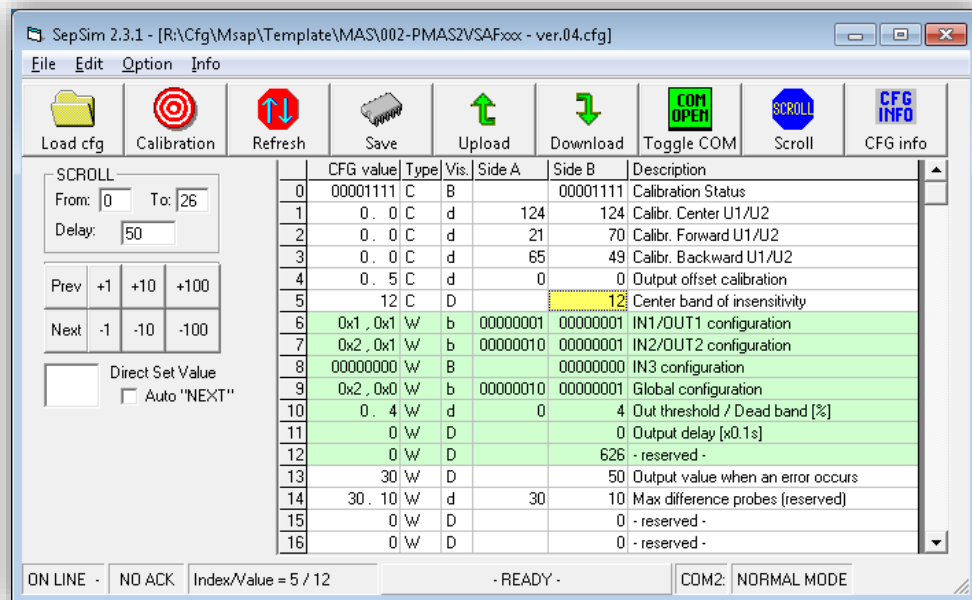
SepSim 2.3.1 - [R:\Cfg\Msap\Template\MAS\002-PMAS2VSAFxxx - ver.04.cfg]

File Edit Option Info

Load cfg | Calibration | Refresh | Save | Upload | Download | COM OPEN Toggle COM | SCROLL Scroll | CFG INFO CFG info

SCROLL
From: 0 To: 26
Delay: 50

Prev | +1 | +10 | +100
Next | -1 | -10 | -100

Direct Set Value
Auto "NEXT"

| | CFG value | Type | Vis. | Side A | Side B | Description |
|---|---|---|---|---|---|---|
| 0 | 00001111 | C | B | | 00001111 | Calibration Status |
| 1 | 0 . 0 | C | d | 124 | 124 | Calibr. Center U1/U2 |
| 2 | 0 . 0 | C | d | 21 | 70 | Calibr. Forward U1/U2 |
| 3 | 0 . 0 | C | d | 65 | 49 | Calibr. Backward U1/U2 |
| 4 | 0 . 5 | C | d | 0 | 0 | Output offset calibration |
| 5 | 12 | C | D | | 12 | Center band of insensitivity |
| 6 | 0x1 , 0x1 | W | b | 00000001 | 00000001 | IN1/OUT1 configuration |
| 7 | 0x2 , 0x1 | W | b | 00000010 | 00000001 | IN2/OUT2 configuration |
| 8 | 00000000 | W | B | | 00000000 | IN3 configuration |
| 9 | 0x2 , 0x0 | W | b | 00000010 | 00000001 | Global configuration |
| 10 | 0 . 4 | W | d | 0 | 4 | Out threshold / Dead band [%] |
| 11 | 0 | W | D | | 0 | Output delay [x0.1s] |
| 12 | 0 | W | D | | 626 | - reserved - |
| 13 | 30 | W | D | | 50 | Output value when an error occurs |
| 14 | 30 . 10 | W | d | 30 | 10 | Max difference probes (reserved) |
| 15 | 0 | W | D | | 0 | - reserved - |
| 16 | 0 | W | D | | 0 | - reserved - |

ON LINE - | NO ACK | Index/Value = 5 / 12 | - READY - | COM2: | NORMAL MODE